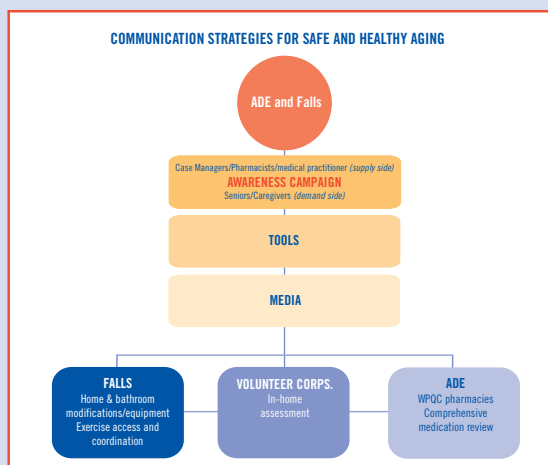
COMMUNICATION STRATEGIES FOR SAFE AND HEALTHY AGING

ADE and Falls

Case Managers/Pharmacists/medical practitioner (supply side)
AWARENESS CAMPAIGN
Seniors/Caregivers (demand side)

TOOLS

MEDIA

FALLS
Home & bathroom modifications/equipment
Exercise access and coordination

VOLUNTEER CORPS.
In-home assessment

ADE
WPQC pharmacies
Comprehensive medication review